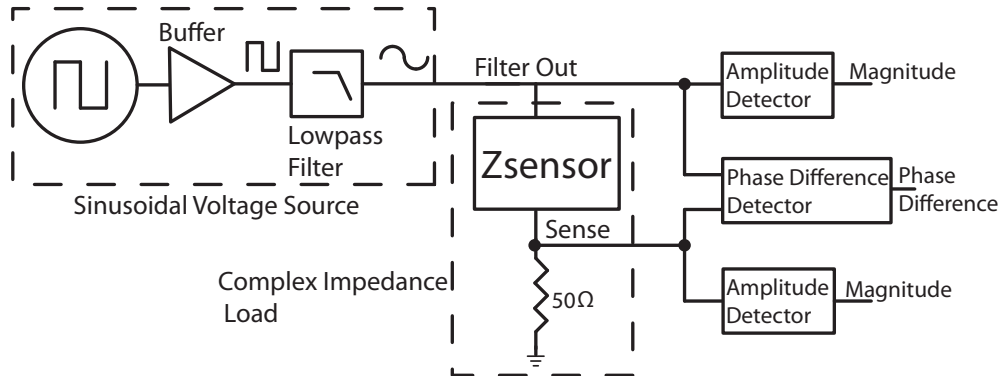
Buffer

Lowpass Filter

Sinusoidal Voltage Source

Filter Out

Zsensor

Sense

Complex Impedance Load

50Ω

Amplitude Detector

Magnitude

Phase Difference Detector

Phase Difference

Amplitude Detector

Magnitude